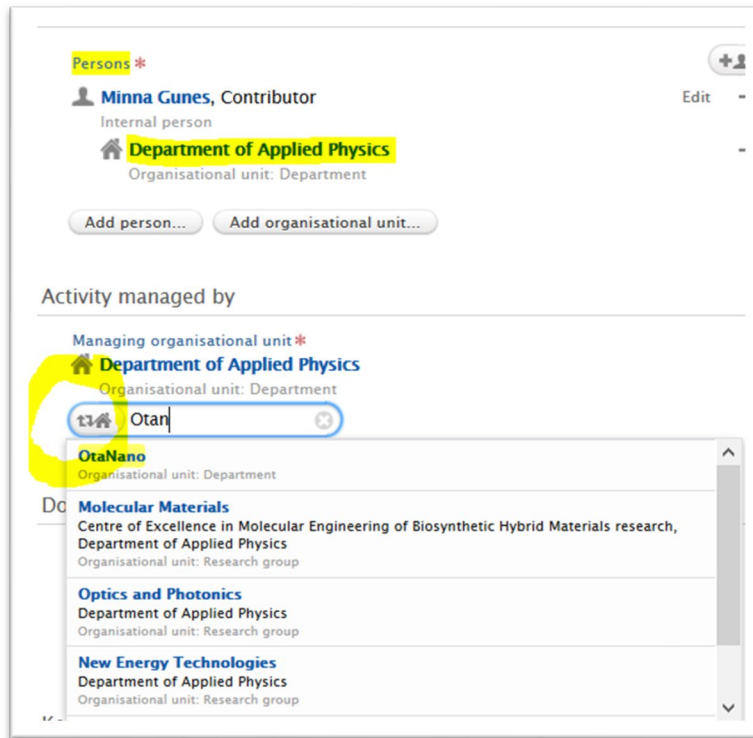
Persons *

Minna Gunes, Contributor

Edit

Internal person

Department of Applied Physics

Organisational unit: Department

Add person...

Add organisational unit...

Activity managed by

Managing organisational unit *

Department of Applied Physics

Organisational unit: Department

Otan

OtaNano

Organisational unit: Department

Do

Molecular Materials

Centre of Excellence in Molecular Engineering of Biosynthetic Hybrid Materials research, Department of Applied Physics

Organisational unit: Research group

Optics and Photonics

Department of Applied Physics

Organisational unit: Research group

New Energy Technologies

Department of Applied Physics

Organisational unit: Research group